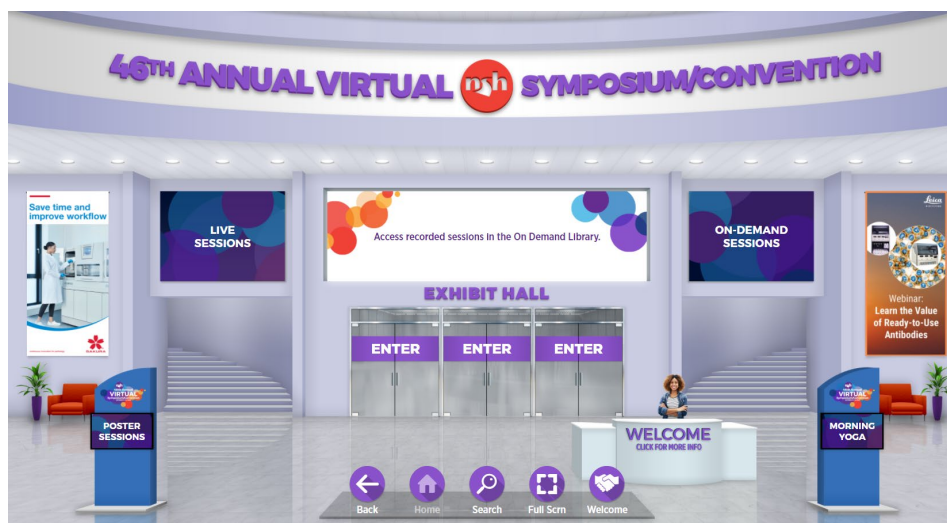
46TH ANNUAL VIRTUAL nsh SYMPOSIUM/CONVENTION

Save time and improve workflow

SAKURA

LIVE SESSIONS

Access recorded sessions in the On Demand Library.

ON-DEMAND SESSIONS

Leica

Webinar: Learn the Value of Ready-to-Use Antibodies

EXHIBIT HALL

ENTER

ENTER

ENTER

POSTER SESSIONS

WELCOME
CLICK FOR MORE INFO

MORNING YOGA

Back

Home

Search

Full Scrn

Welcome